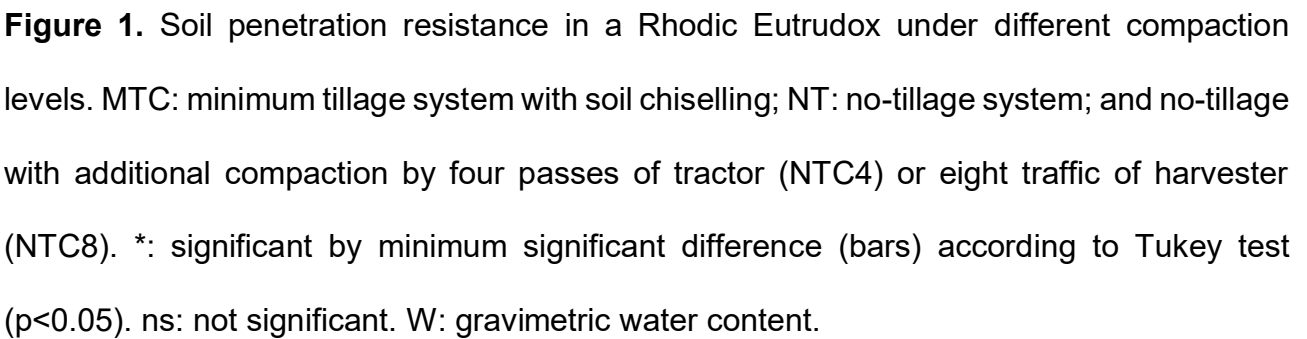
**Figure 1.** Soil penetration resistance in a Rhodic Eutrudox under different compaction levels. MTC: minimum tillage system with soil chiselling; NT: no-tillage system; and no-tillage with additional compaction by four passes of tractor (NTC4) or eight traffic of harvester (NTC8). *: significant by minimum significant difference (bars) according to Tukey test (p<0.05). ns: not significant. W: gravimetric water content.